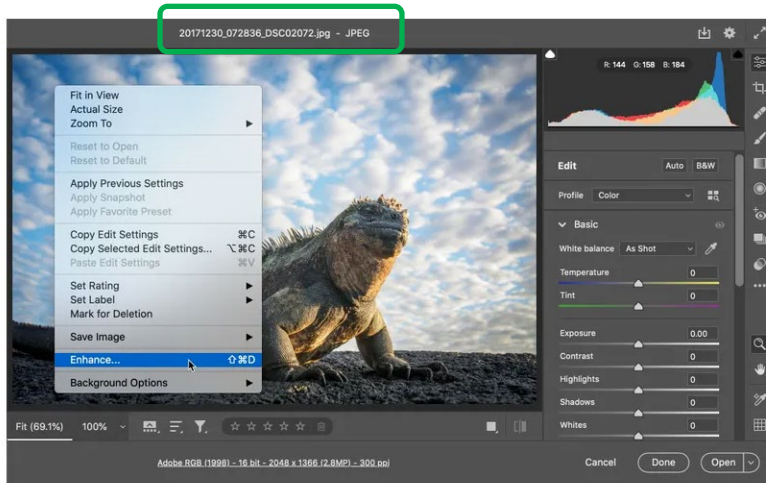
20171230_072836_DSC02072.jpg - JPEG

Fit in View
Actual Size
Zoom To
Reset to Open
Reset to Default
Apply Previous Settings
Apply Snapshot
Apply Favorite Preset
Copy Edit Settings ⌘C
Copy Selected Edit Settings... ⌥⌘C
Paste Edit Settings ⌘V
Set Rating
Set Label
Mark for Deletion
Save Image
Enhance... ⇧⌘D
Background Options

R: 144 G: 158 B: 184

Edit
Auto
B&W
Profile Color
Basic
White balance As Shot
Temperature 0
Tint 0
Exposure 0.00
Contrast 0
Highlights 0
Shadows 0
Whites 0

Fit (69.1%) 100%

Adobe RGB (1998) - 16 bit - 2048 x 1366 (2.8MP) - 300 ppi

Cancel Done Open